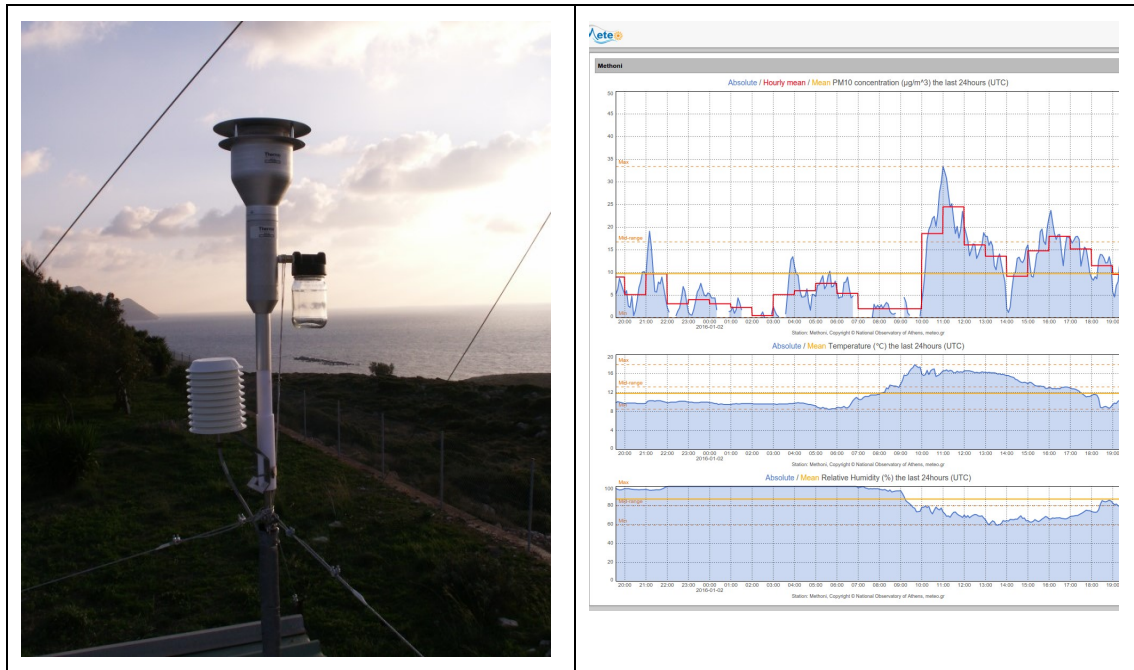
Thermo

meteo

Methoni

Absolute / Hourly mean / Mean PM10 concentration (μg/m^3) the last 24hours (UTC)

50
45
40
35
30
25
20
15
10
5
0

Max
Mid-range
Min

20:00 21:00 22:00 23:00 00:00 01:00 02:00 03:00 04:00 05:00 06:00 07:00 08:00 09:00 10:00 11:00 12:00 13:00 14:00 15:00 16:00 17:00 18:00 19:00
2016-01-02

Station: Methoni, Copyright © National Observatory of Athens, meteo.gr

Absolute / Mean Temperature (°C) the last 24hours (UTC)

20
16
12
8
4
0

Max
Mid-range
Min

20:00 21:00 22:00 23:00 00:00 01:00 02:00 03:00 04:00 05:00 06:00 07:00 08:00 09:00 10:00 11:00 12:00 13:00 14:00 15:00 16:00 17:00 18:00 19:00
2016-01-02

Station: Methoni, Copyright © National Observatory of Athens, meteo.gr

Absolute / Mean Relative Humidity (%) the last 24hours (UTC)

100
80
60
40
20
0

Max
Mid-range
Min

20:00 21:00 22:00 23:00 00:00 01:00 02:00 03:00 04:00 05:00 06:00 07:00 08:00 09:00 10:00 11:00 12:00 13:00 14:00 15:00 16:00 17:00 18:00 19:00
2016-01-02

Station: Methoni, Copyright © National Observatory of Athens, meteo.gr